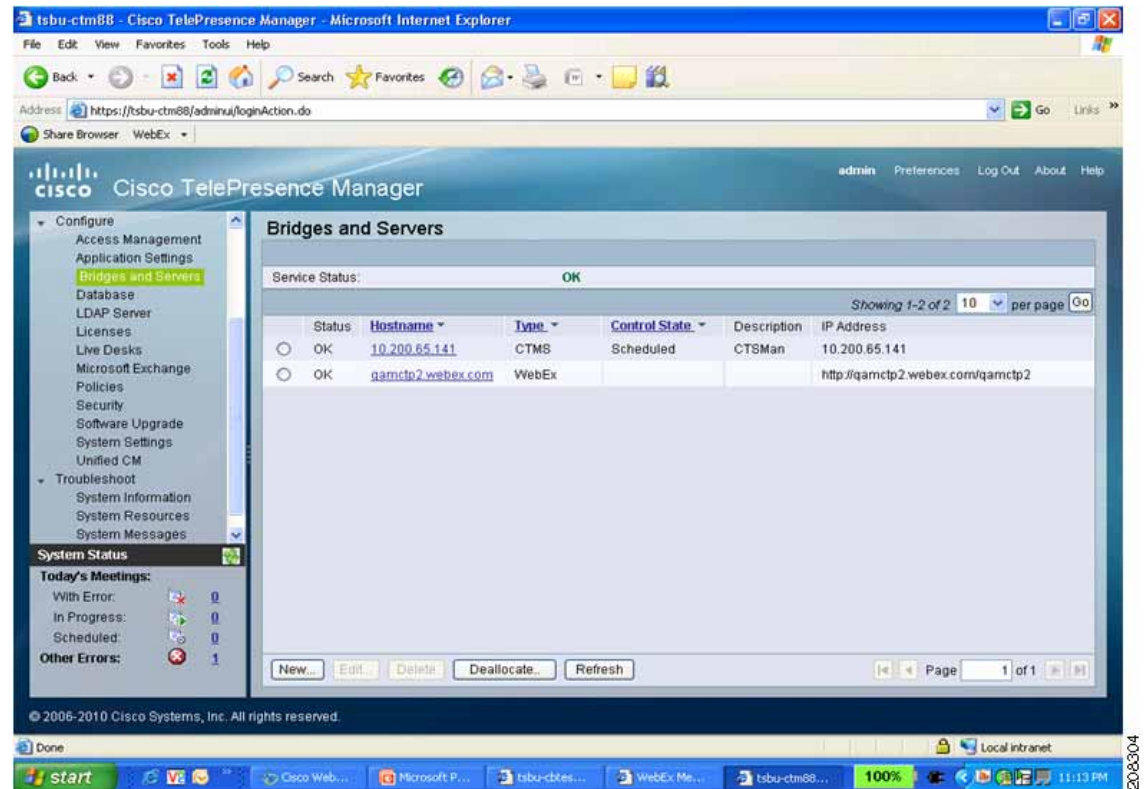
tsbu-ctm88 - Cisco TelePresence Manager - Microsoft Internet Explorer

File Edit View Favorites Tools Help

Back Search Favorites

Address https://tsbu-ctm88/adminui/loginAction.do Go Links

Share Browser WebEx

cisco Cisco TelePresence Manager

admin Preferences Log Out About Help

Configure
Access Management
Application Settings
Bridges and Servers
Database
LDAP Server
Licenses
Live Desks
Microsoft Exchange
Policies
Security
Software Upgrade
System Settings
Unified CM
Troubleshoot
System Information
System Resources
System Messages

System Status
Today's Meetings:
With Error: 0
In Progress: 0
Scheduled: 0
Other Errors: 1

Bridges and Servers

Service Status: OK

Showing 1-2 of 2 10 per page Go

| | Status | Hostname | Type | Control State | Description | IP Address |
|---|---|---|---|---|---|---|
| | OK | 10.200.65.141 | CTMS | Scheduled | CTSMan | 10.200.65.141 |
| | OK | qamctp2.webex.com | WebEx | | | http://qamctp2.webex.com/qamctp2 |

New... Edit... Delete Deallocate... Refresh

Page 1 of 1

© 2006-2010 Cisco Systems, Inc. All rights reserved.

Done

Local intranet

start Cisco Web... Microsoft P... tsbu-cbtes... WebEx Me... tsbu-ctm88... 100% 11:13 PM

208304